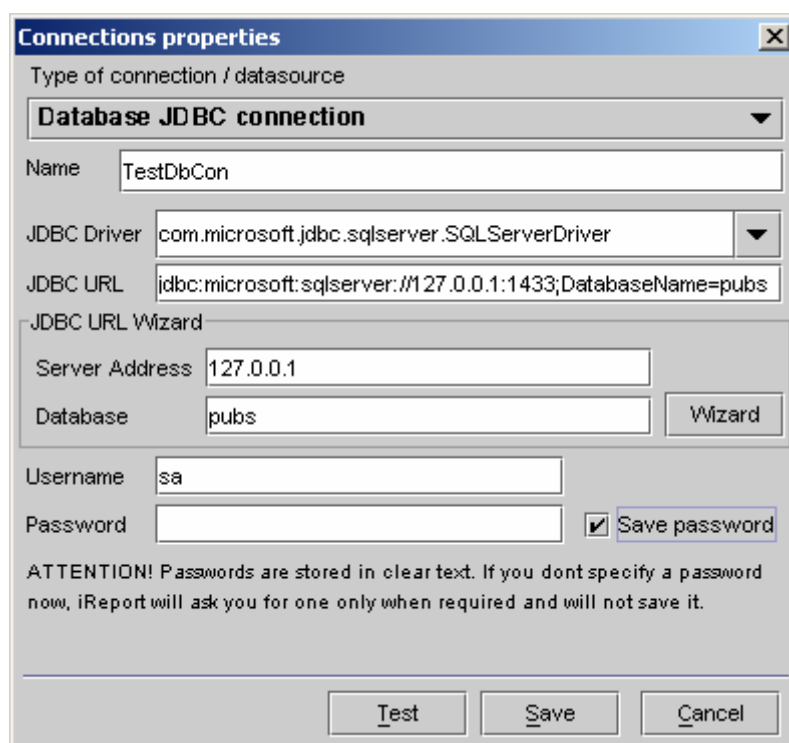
Connections properties

Type of connection / datasource

Database JDBC connection

Name TestDbCon

JDBC Driver com.microsoft.jdbc.sqlserver.SQLServerDriver

JDBC URL jdbc:microsoft:sqlserver://127.0.0.1:1433;DatabaseName=pubs

JDBC URL Wizard

Server Address 127.0.0.1

Database pubs

Wizard

Username sa

Password

Save password

ATTENTION! Passwords are stored in clear text. If you dont specify a password now, iReport will ask you for one only when required and will not save it.

Test Save Cancel